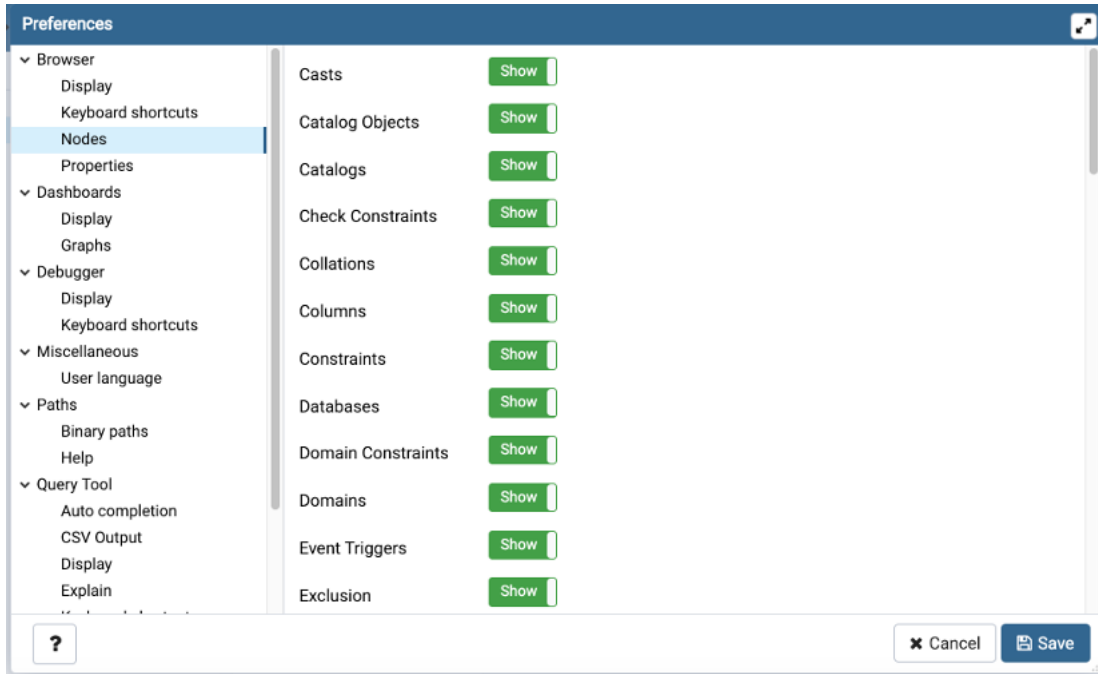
Preferences

Browser
Display
Keyboard shortcuts
Nodes
Properties
Dashboards
Display
Graphs
Debugger
Display
Keyboard shortcuts
Miscellaneous
User language
Paths
Binary paths
Help
Query Tool
Auto completion
CSV Output
Display
Explain
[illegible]

Casts Show
Catalog Objects Show
Catalogs Show
Check Constraints Show
Collations Show
Columns Show
Constraints Show
Databases Show
Domain Constraints Show
Domains Show
Event Triggers Show
Exclusion Show

?
Cancel
Save